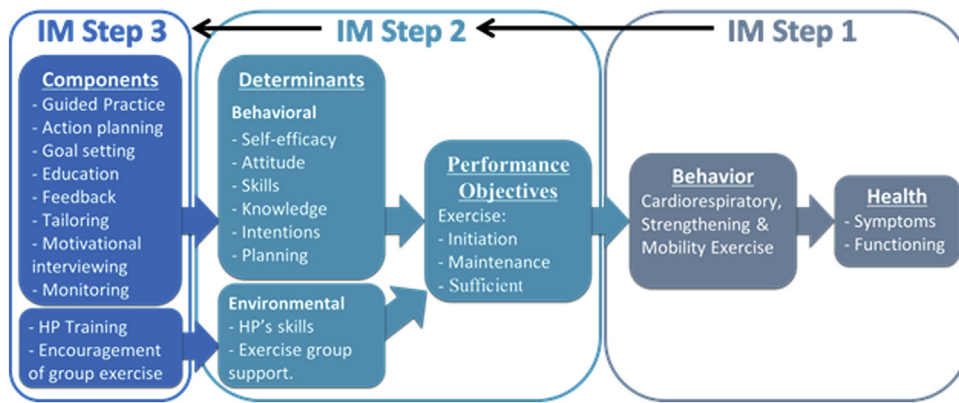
IM Step 3

IM Step 2

IM Step 1

Components
- Guided Practice
- Action planning
- Goal setting
- Education
- Feedback
- Tailoring
- Motivational interviewing
- Monitoring

- HP Training
- Encouragement of group exercise

Determinants
Behavioral
- Self-efficacy
- Attitude
- Skills
- Knowledge
- Intentions
- Planning

Environmental
- HP's skills
- Exercise group support.

Performance Objectives
Exercise:
- Initiation
- Maintenance
- Sufficient

Behavior
Cardiorespiratory, Strengthening & Mobility Exercise

Health
- Symptoms
- Functioning